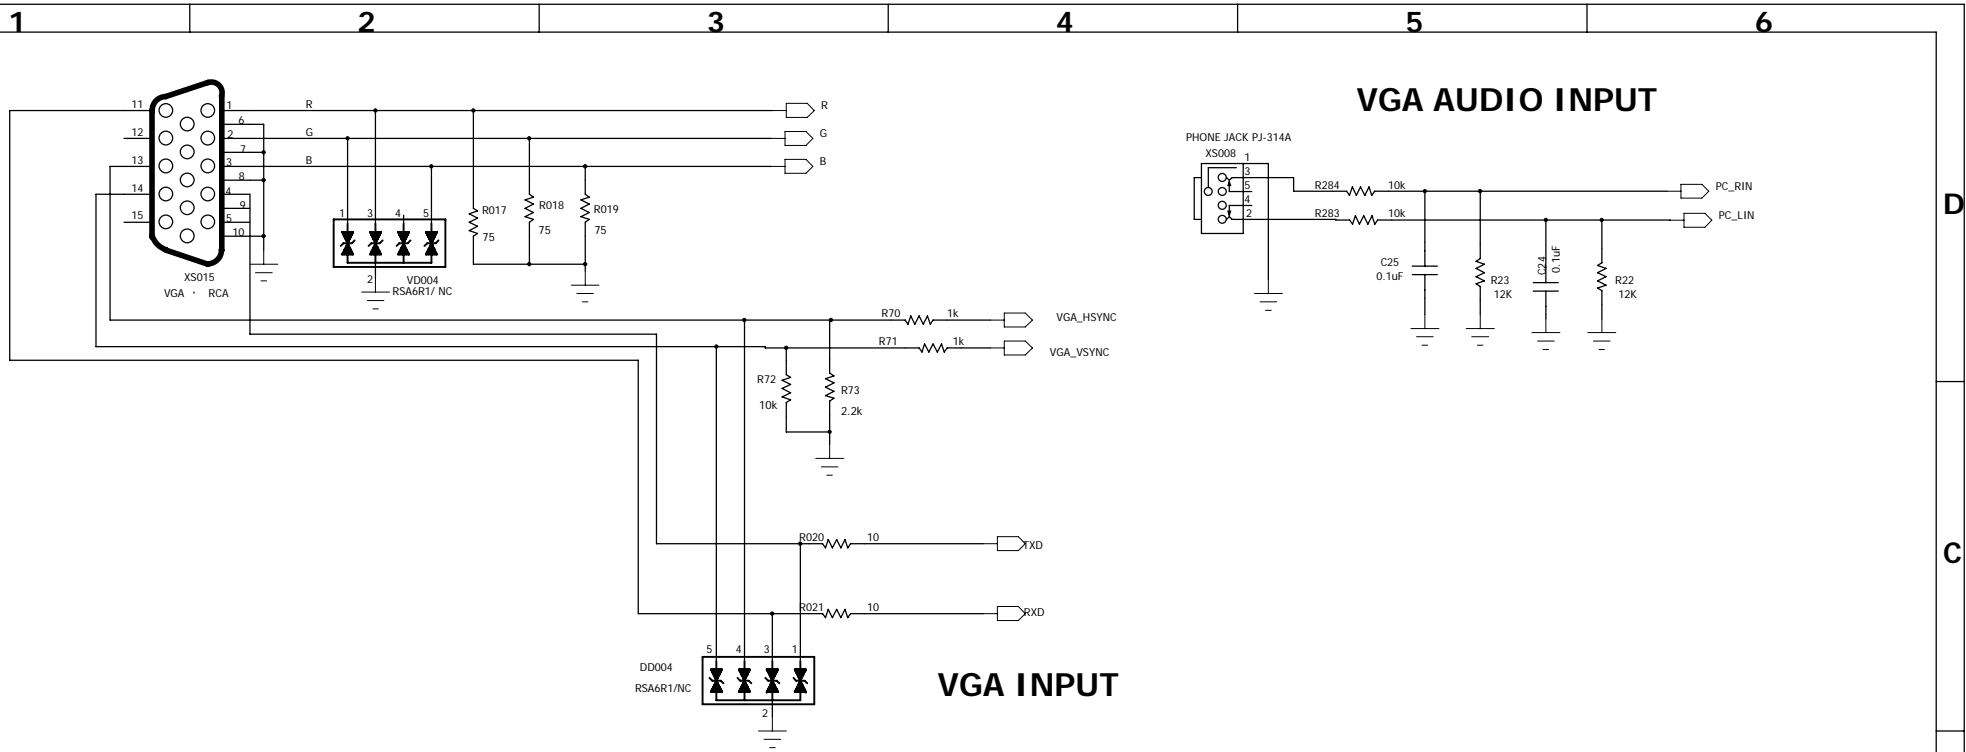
1
2
3
4
5
6

D
C

VGA AUDIO INPUT

PHONE JACK PJ-314A
XS008
1
3
5
4
2
R284 10k
R283 10k
PC_RIN
PC_LIN
C25
0.1uF
R23
12K
C24
0.1uF
R22
12K

11
12
13
14
15
1
6
2
7
3
8
4
9
5
10
XS015
VGA · RCA
R
G
B
R
G
B
1 3 4 5
2
VD004
RSA6R1/ NC
R017
75
R018
75
R019
75

R70 1k VGA_HSYNC
R71 1k VGA_VSYNC
R72
10k
R73
2.2k

R020 10 TXD
R021 10 RXD

5 4 3 1
2
DD004
RSA6R1/NC

VGA INPUT